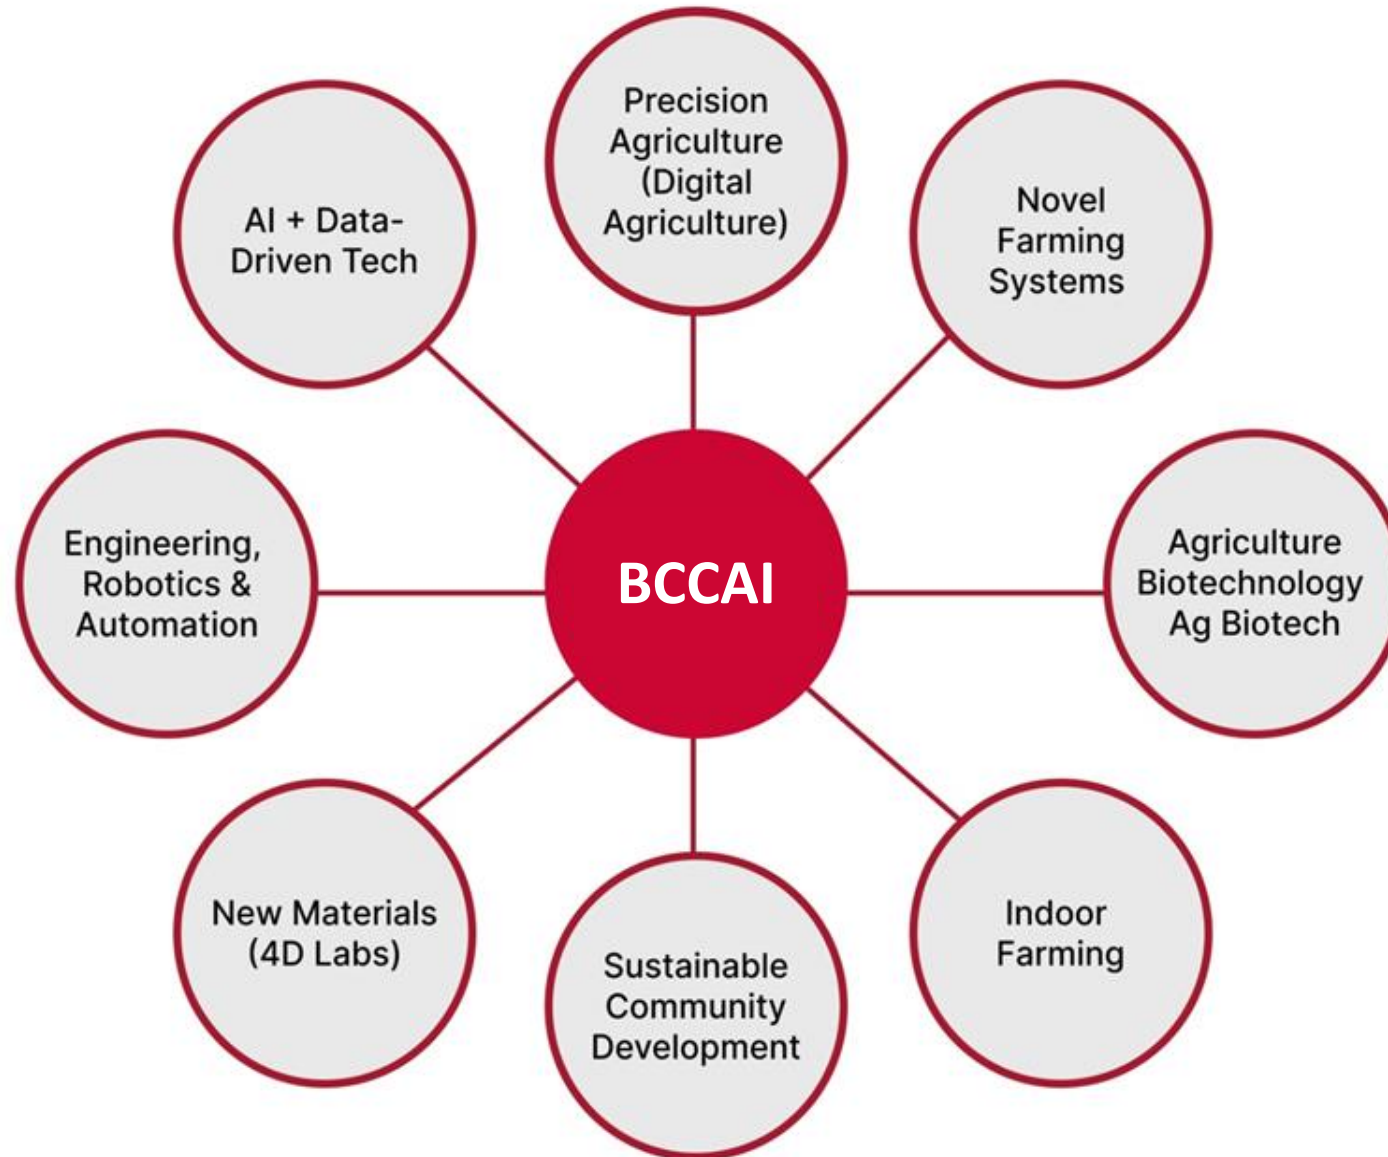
Precision Agriculture (Digital Agriculture)

AI + Data-Driven Tech

Novel Farming Systems

Engineering, Robotics & Automation

BCCAI

Agriculture Biotechnology Ag Biotech

New Materials (4D Labs)

Sustainable Community Development

Indoor Farming